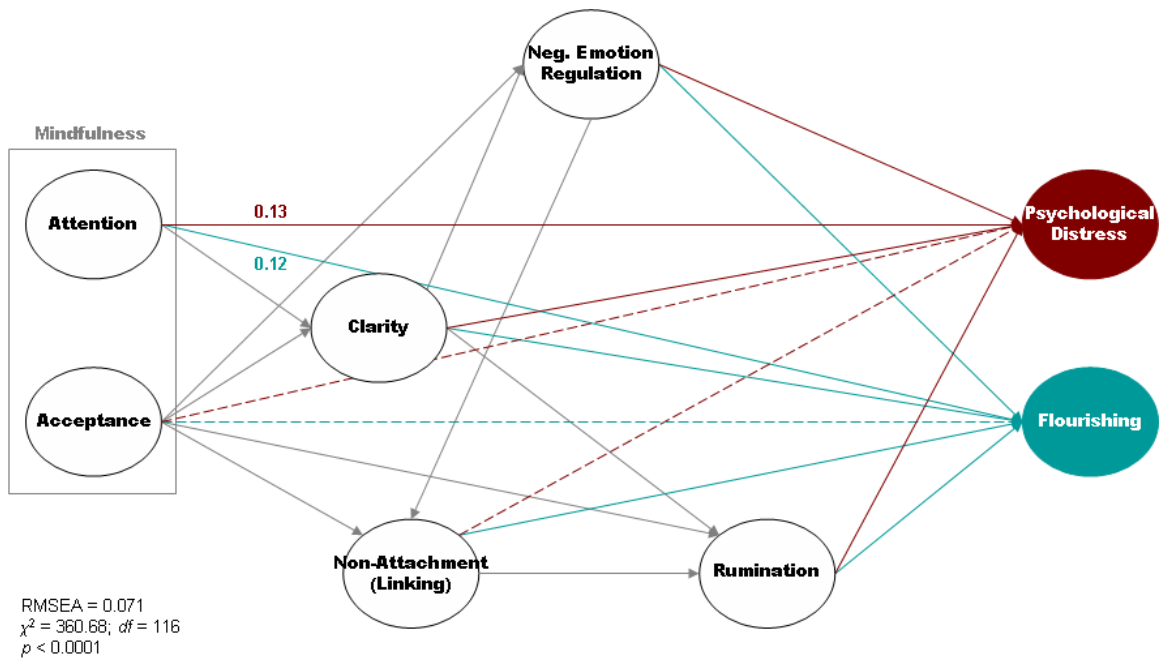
Neg. Emotion Regulation

Mindfulness

Attention

0.13

0.12

Clarity

Psychological Distress

Acceptance

Flourishing

Non-Attachment (Linking)

Rumination

RMSEA = 0.071
$\chi^2$ = 360.68; $df$ = 116
$p$ < 0.0001